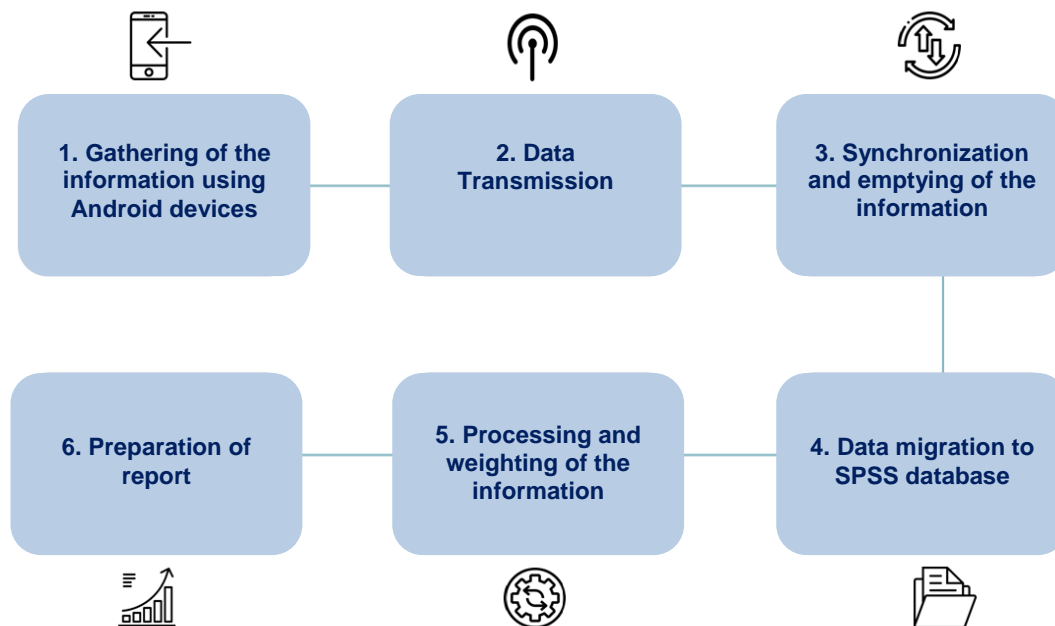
1. Gathering of the information using Android devices

2. Data Transmission

3. Synchronization and emptying of the information

4. Data migration to SPSS database

5. Processing and weighting of the information

6. Preparation of report